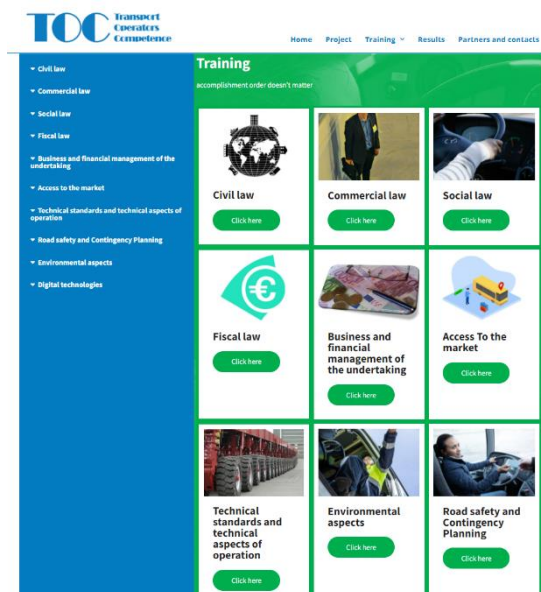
TOC Transport Operators Competence

Home Project Training Results Partners and contacts

Civil law
Commercial law
Social law
Fiscal law
Business and financial management of the undertaking
Access to the market
Technical standards and technical aspects of operation
Road safety and Contingency Planning
Environmental aspects
Digital technologies

Training

accomplishment order doesn't matter

Civil law
Click here

Commercial law
Click here

Social law
Click here

Fiscal law
Click here

Business and financial management of the undertaking
Click here

Access To the market
Click here

Technical standards and technical aspects of operation
Click here

Environmental aspects
Click here

Road safety and Contingency Planning
Click here